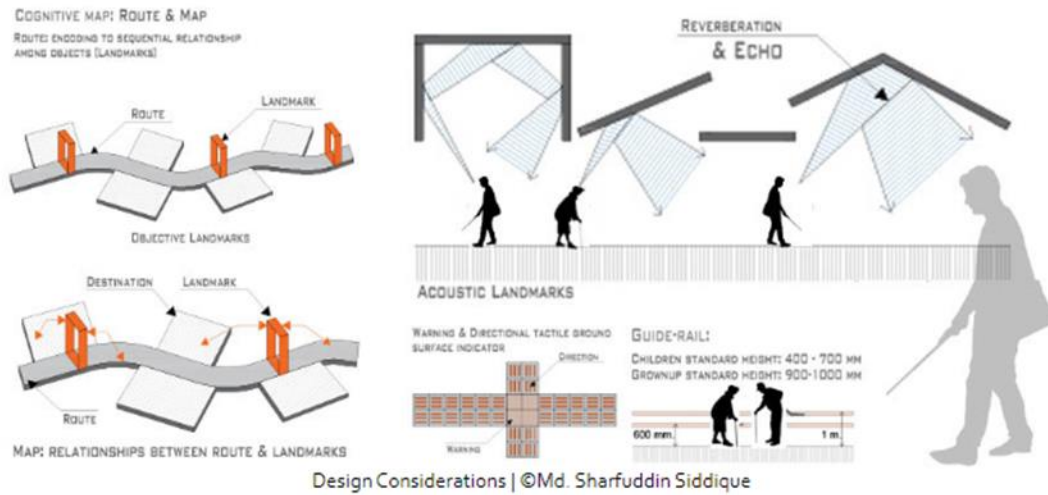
COGNITIVE MAP: ROUTE & MAP

ROUTE: ENCODING TO SEQUENTIAL RELATIONSHIP AMONG OBJECTS (LANDMARKS)

ROUTE

LANDMARK

OBJECTIVE LANDMARKS

DESTINATION

LANDMARK

ROUTE

MAP: RELATIONSHIPS BETWEEN ROUTE & LANDMARKS

REVERBERATION & ECHO

ACOUSTIC LANDMARKS

WARNING & DIRECTIONAL TACTILE GROUND SURFACE INDICATOR

DIRECTION

WARNING

GUIDE-RAIL:

CHILDREN STANDARD HEIGHT: 400 - 700 MM
GROWNUP STANDARD HEIGHT: 900-1000 MM

600 mm

1 m

Design Considerations | ©Md. Sharfuddin Siddique